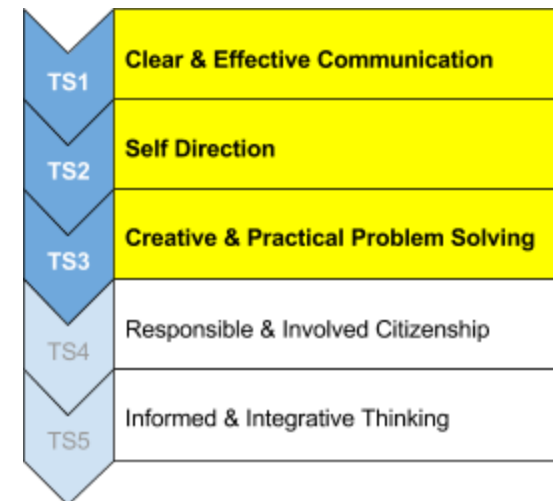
| | |
|---|---|
| TS1 | Clear & Effective Communication |
| TS2 | Self Direction |
| TS3 | Creative & Practical Problem Solving |
| TS4 | Responsible & Involved Citizenship |
| TS5 | Informed & Integrative Thinking |